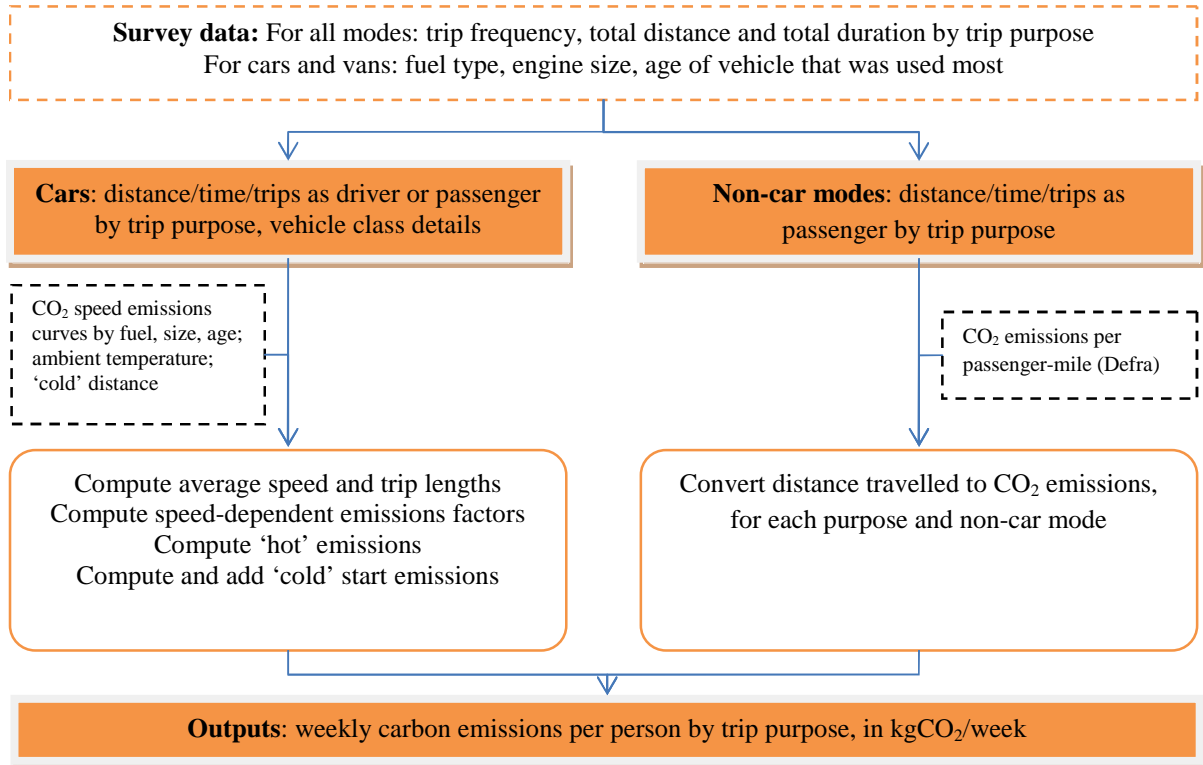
**Survey data:** For all modes: trip frequency, total distance and total duration by trip purpose
For cars and vans: fuel type, engine size, age of vehicle that was used most

**Cars**: distance/time/trips as driver or passenger by trip purpose, vehicle class details

**Non-car modes**: distance/time/trips as passenger by trip purpose

$CO_2$ speed emissions curves by fuel, size, age; ambient temperature; 'cold' distance

$CO_2$ emissions per passenger-mile (Defra)

Compute average speed and trip lengths
Compute speed-dependent emissions factors
Compute 'hot' emissions
Compute and add 'cold' start emissions

Convert distance travelled to $CO_2$ emissions, for each purpose and non-car mode

**Outputs**: weekly carbon emissions per person by trip purpose, in $kgCO_2$/week